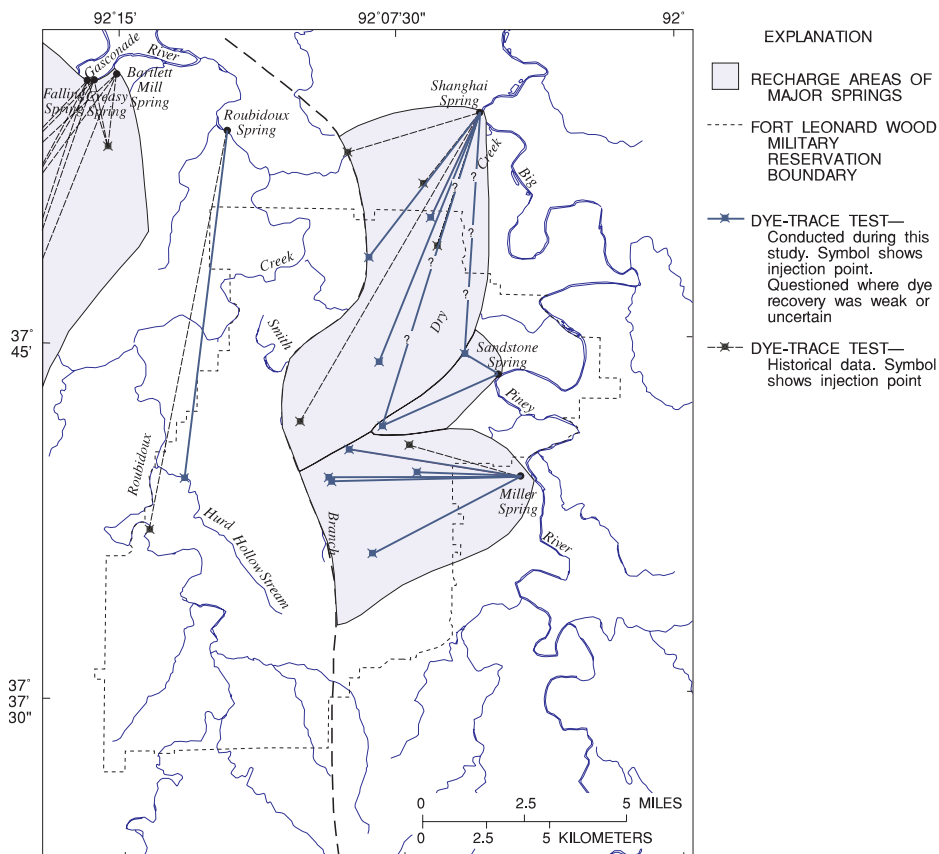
92°15'

92°07'30"

92°

Gasconade

River

Bartlett Mill Spring

Falling Spring

Greasy Spring

Roubidoux Spring

Shanghai Spring

Creek

Big

Creek

Smith

Dry

Sandstone Spring

Piney

Roubidoux

Miller Spring

River

Hurd Hollow Stream

Branch

37° 45'

37° 37' 30"

0 2.5 5 MILES

0 2.5 5 KILOMETERS

EXPLANATION

RECHARGE AREAS OF MAJOR SPRINGS

FORT LEONARD WOOD MILITARY RESERVATION BOUNDARY

DYE-TRACE TEST—Conducted during this study. Symbol shows injection point. Questioned where dye recovery was weak or uncertain

DYE-TRACE TEST—Historical data. Symbol shows injection point